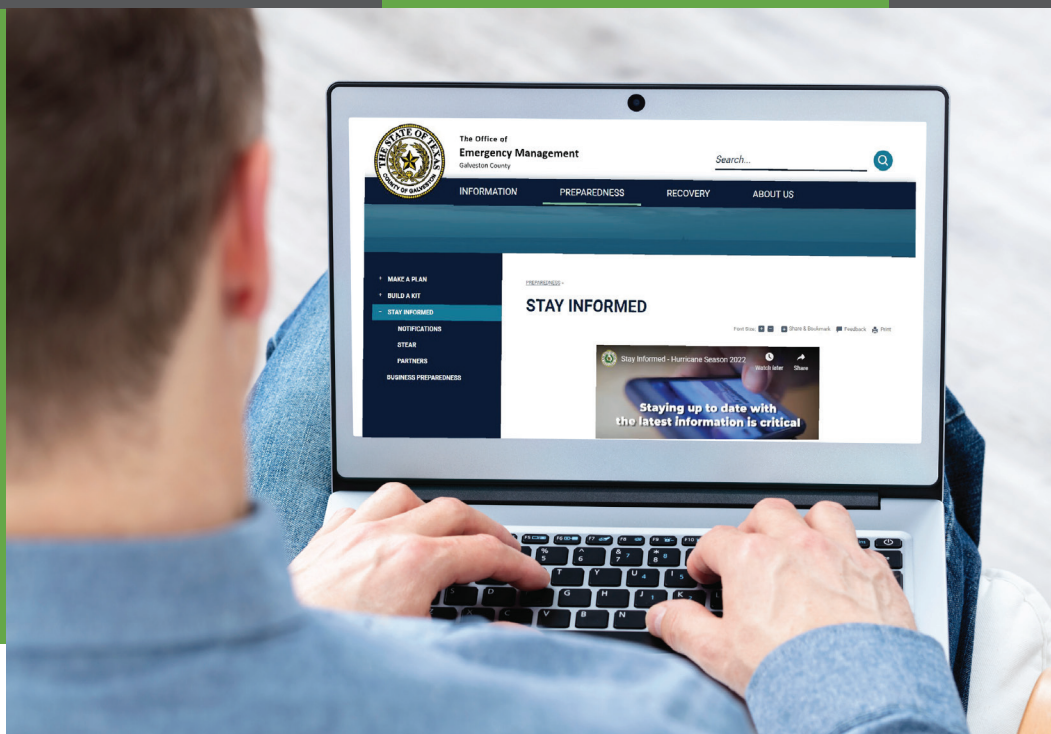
THE STATE OF TEXAS
COUNTY OF GALVESTON

The Office of
Emergency Management
Galveston County

Search...

INFORMATION
PREPAREDNESS
RECOVERY
ABOUT US

MAKE A PLAN
BUILD A KIT
STAY INFORMED
NOTIFICATIONS
STEAR
PARTNERS
BUSINESS PREPAREDNESS

PREPAREDNESS »

STAY INFORMED

Font Size: + - Share & Bookmark Feedback Print

Stay Informed - Hurricane Season 2022
Watch later
Share

Staying up to date with the latest information is critical